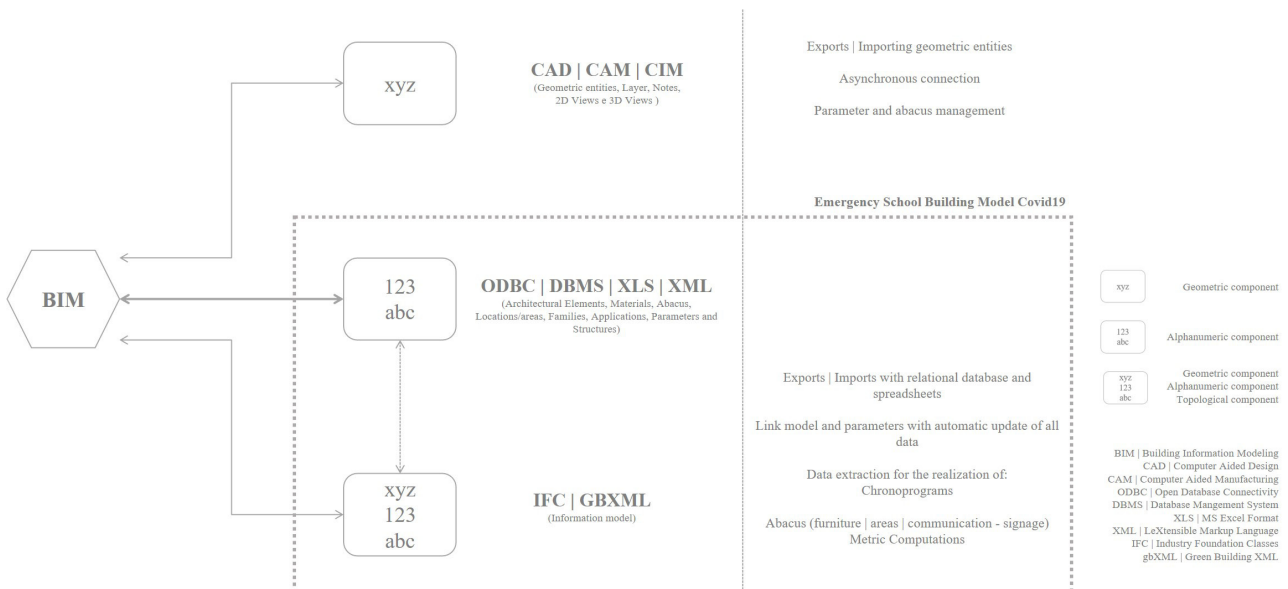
BIM

xyz

CAD | CAM | CIM
(Geometric entities, Layer, Notes, 2D Views e 3D Views )

Exports | Importing geometric entities

Asynchronous connection

Parameter and abacus management

Emergency School Building Model Covid19

123
abc

ODBC | DBMS | XLS | XML
(Architectural Elements, Materials, Abacus, Locations/areas, Families, Applications, Parameters and Structures)

xyz
123
abc

IFC | GBXML
(Information model)

Exports | Imports with relational database and spreadsheets

Link model and parameters with automatic update of all data

Data extraction for the realization of: Chronoprograms

Abacus (furniture | areas | communication - signage) Metric Computations

xyz Geometric component

123
abc Alphanumeric component

xyz
123
abc Geometric component
Alphanumeric component
Topological component

BIM | Building Information Modeling
CAD | Computer Aided Design
CAM | Computer Aided Manufacturing
ODBC | Open Database Connectivity
DBMS | Database Mangement System
XLS | MS Excel Format
XML | LeXtensible Markup Language
IFC | Industry Foundation Classes
gbXML | Green Building XML